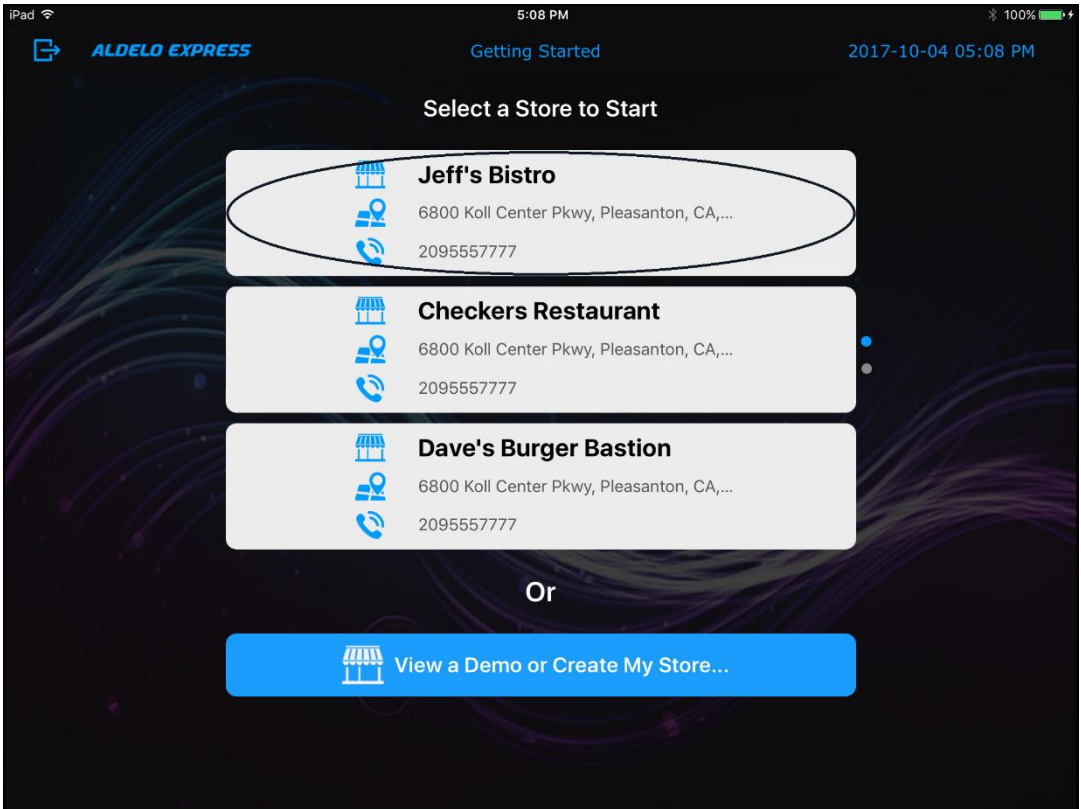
iPad
5:08 PM
100%

ALDELO EXPRESS
Getting Started
2017-10-04 05:08 PM

Select a Store to Start

Jeff's Bistro
6800 Koll Center Pkwy, Pleasanton, CA,...
2095557777

Checkers Restaurant
6800 Koll Center Pkwy, Pleasanton, CA,...
2095557777

Dave's Burger Bastion
6800 Koll Center Pkwy, Pleasanton, CA,...
2095557777

Or

View a Demo or Create My Store...